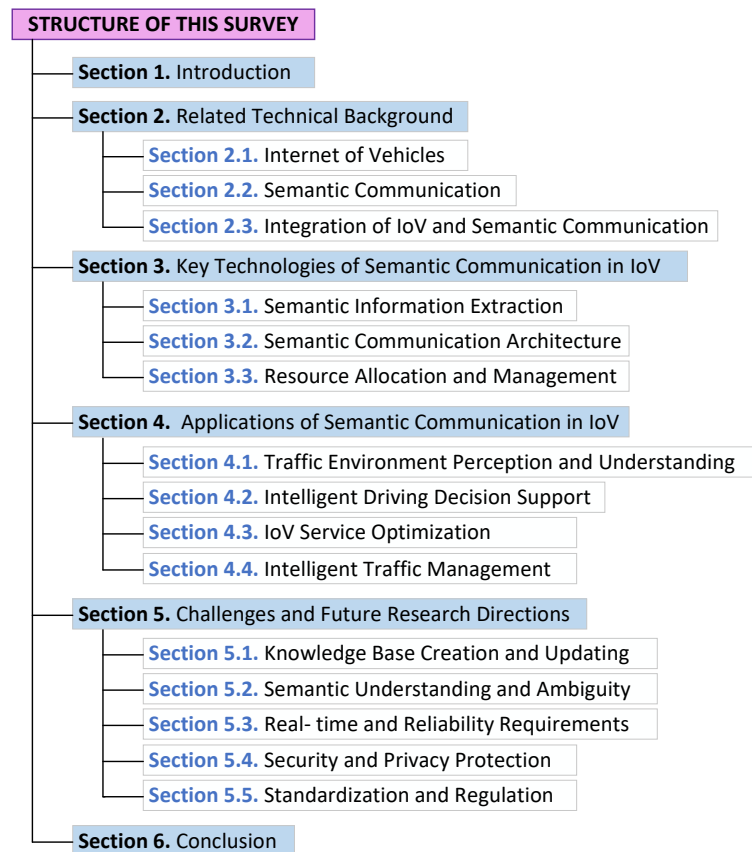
STRUCTURE OF THIS SURVEY

Section 1. Introduction

Section 2. Related Technical Background

Section 2.1. Internet of Vehicles

Section 2.2. Semantic Communication

Section 2.3. Integration of IoV and Semantic Communication

Section 3. Key Technologies of Semantic Communication in IoV

Section 3.1. Semantic Information Extraction

Section 3.2. Semantic Communication Architecture

Section 3.3. Resource Allocation and Management

Section 4. Applications of Semantic Communication in IoV

Section 4.1. Traffic Environment Perception and Understanding

Section 4.2. Intelligent Driving Decision Support

Section 4.3. IoV Service Optimization

Section 4.4. Intelligent Traffic Management

Section 5. Challenges and Future Research Directions

Section 5.1. Knowledge Base Creation and Updating

Section 5.2. Semantic Understanding and Ambiguity

Section 5.3. Real- time and Reliability Requirements

Section 5.4. Security and Privacy Protection

Section 5.5. Standardization and Regulation

Section 6. Conclusion